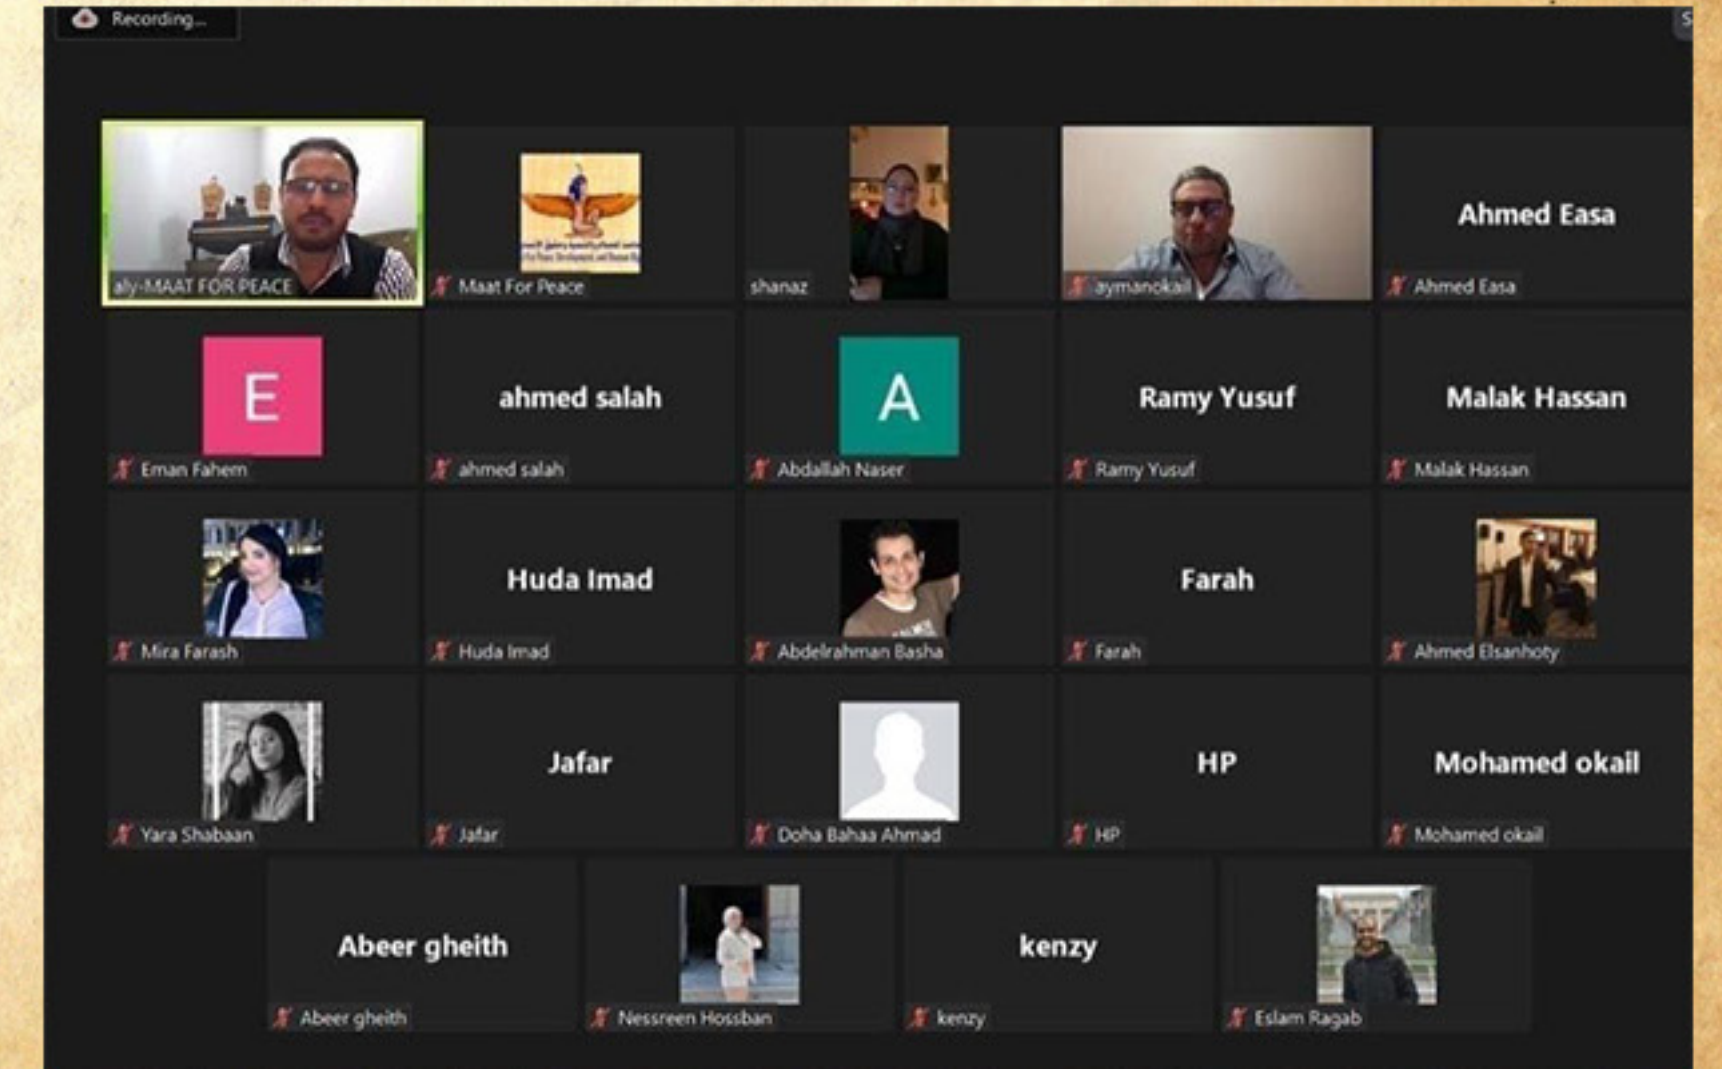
Recording...

aly-MAAT FOR PEACE

Maat For Peace

shanaz

aymanokail

Ahmed Easa
Ahmed Easa

E
Eman Fahem

ahmed salah
ahmed salah

A
Abdallah Naser

Ramy Yusuf
Ramy Yusuf

Malak Hassan
Malak Hassan

Mira Farash

Huda Imad
Huda Imad

Abdelrahman Basha

Farah
Farah

Ahmed Elsanhoty

Yara Shabaan

Jafar
Jafar

Doha Bahaa Ahmad

HP
HP

Mohamed okail
Mohamed okail

Abeer gheith
Abeer gheith

Nessreen Hossban

kenzy
kenzy

Eslam Ragab